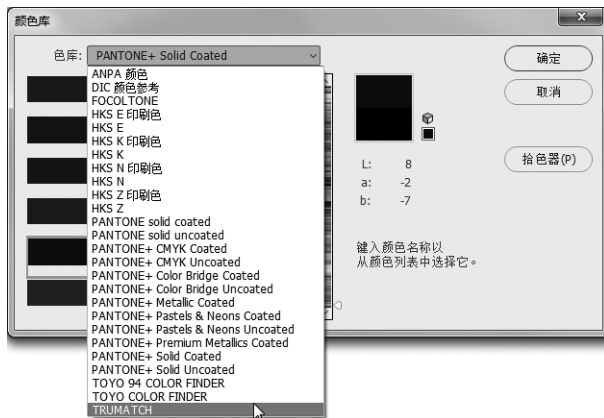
颜色库

色库: PANTONE+ Solid Coated

ANPA 颜色
DIC 颜色参考
FOCOLTONE
HKS E 印刷色
HKS E
HKS K 印刷色
HKS K
HKS N 印刷色
HKS N
HKS Z 印刷色
HKS Z
PANTONE solid coated
PANTONE solid uncoated
PANTONE+ CMYK Coated
PANTONE+ CMYK Uncoated
PANTONE+ Color Bridge Coated
PANTONE+ Color Bridge Uncoated
PANTONE+ Metallic Coated
PANTONE+ Pastels & Neons Coated
PANTONE+ Pastels & Neons Uncoated
PANTONE+ Premium Metallics Coated
PANTONE+ Solid Coated
PANTONE+ Solid Uncoated
TOYO 94 COLOR FINDER
TOYO COLOR FINDER
TRUMATCH

确定
取消
拾色器(P)

L: 8
a: -2
b: -7

键入颜色名称以
从颜色列表中选择它。